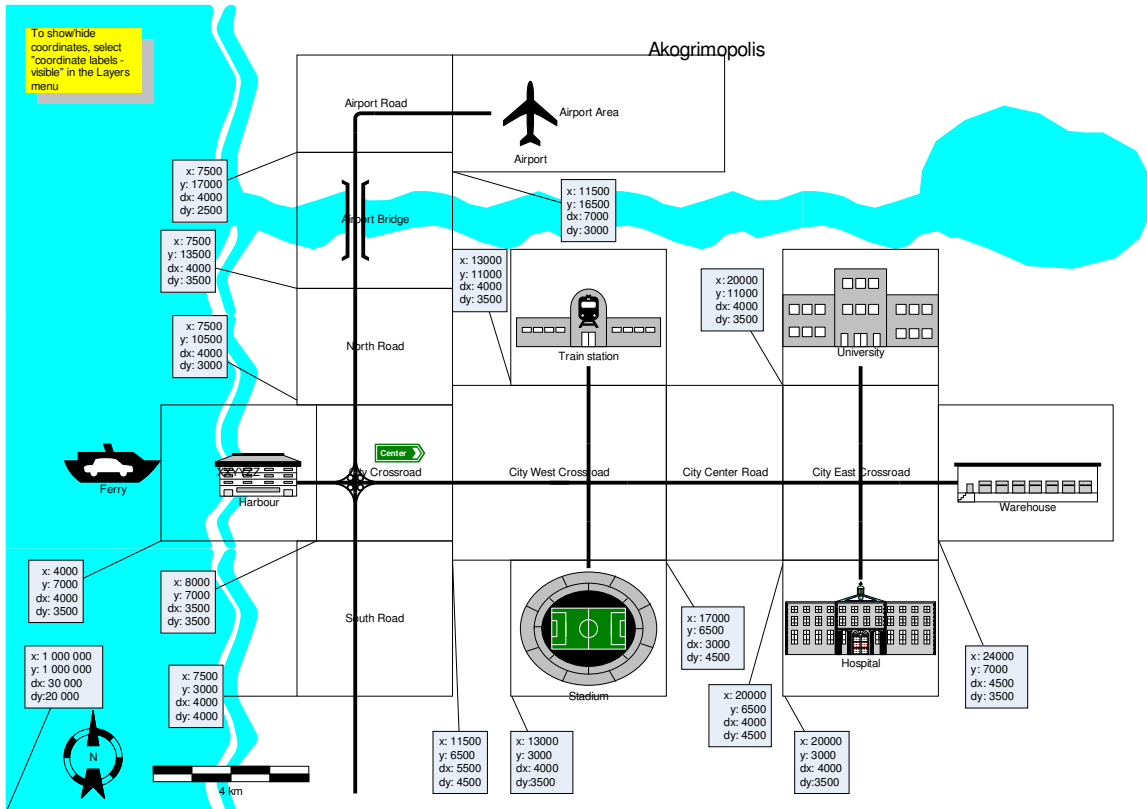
To show/hide coordinates, select "coordinate labels - visible" in the Layers menu

Akogrimopolis

Airport Road

Airport Area

Airport

x: 7500
y: 17000
dx: 4000
dy: 2500

Airport Bridge

x: 11500
y: 16500
dx: 7000
dy: 3000

x: 7500
y: 13500
dx: 4000
dy: 3500

x: 13000
y: 11000
dx: 4000
dy: 3500

x: 20000
y: 11000
dx: 4000
dy: 3500

Train station

University

x: 7500
y: 10500
dx: 4000
dy: 3000

North Road

Center

Ferry

Harbour

City Crossroad

City West Crossroad

City Center Road

City East Crossroad

Warehouse

x: 4000
y: 7000
dx: 4000
dy: 3500

x: 8000
y: 7000
dx: 3500
dy: 3500

South Road

x: 17000
y: 6500
dx: 3000
dy: 4500

Hospital

x: 24000
y: 7000
dx: 4500
dy: 3500

x: 1 000 000
y: 1 000 000
dx: 30 000
dy:20 000

x: 7500
y: 3000
dx: 4000
dy: 4000

Stadium

x: 20000
y: 6500
dx: 4000
dy: 4500

N

4 km

x: 11500
y: 6500
dx: 5500
dy: 4500

x: 13000
y: 3000
dx: 4000
dy:3500

x: 20000
y: 3000
dx: 4000
dy:3500